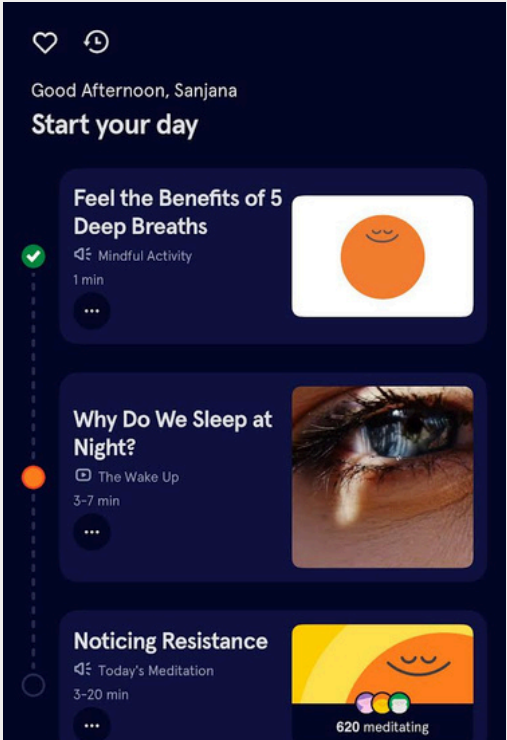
Good Afternoon, Sanjana

Start your day

Feel the Benefits of 5 Deep Breaths

Mindful Activity

1 min

...

Why Do We Sleep at Night?

The Wake Up

3-7 min

...

Noticing Resistance

Today's Meditation

3-20 min

...

620 meditating